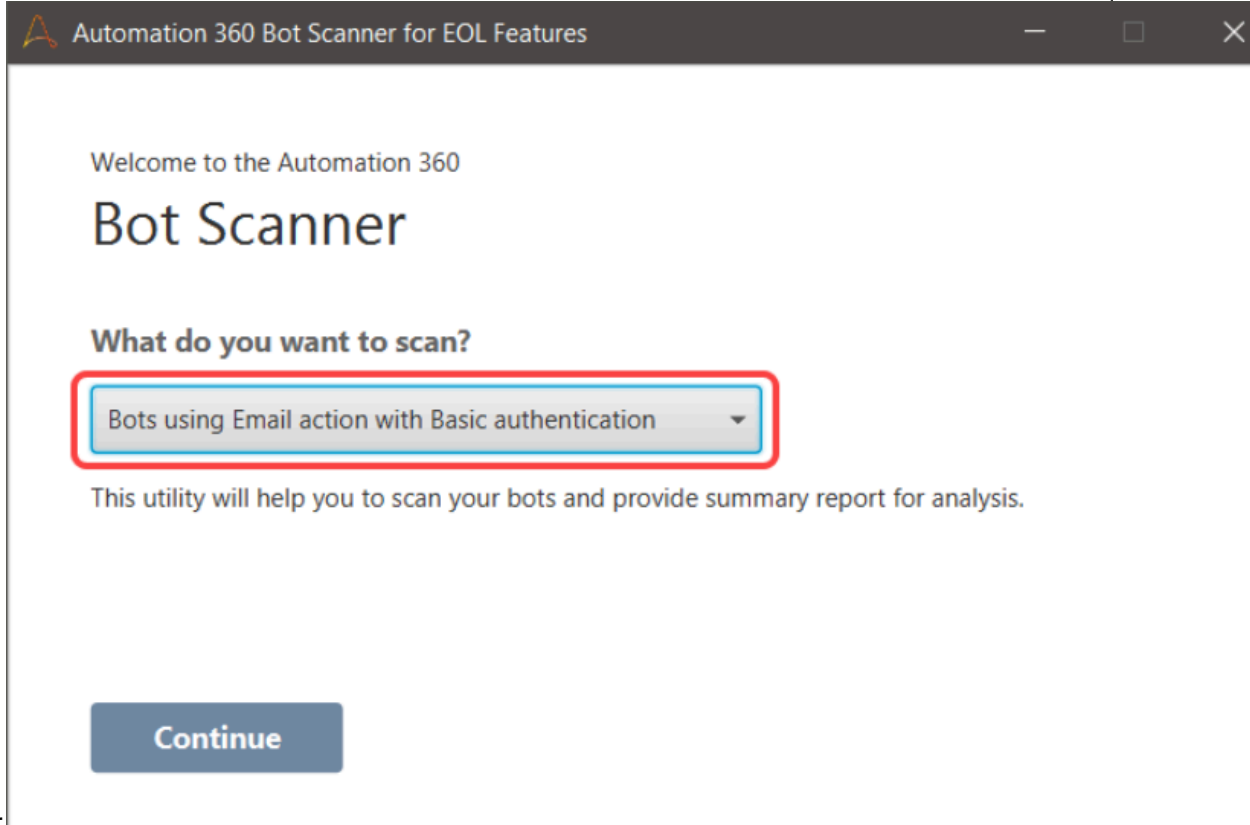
Automation 360 Bot Scanner for EOL Features

Welcome to the Automation 360

Bot Scanner

What do you want to scan?

Bots using Email action with Basic authentication

This utility will help you to scan your bots and provide summary report for analysis.

Continue